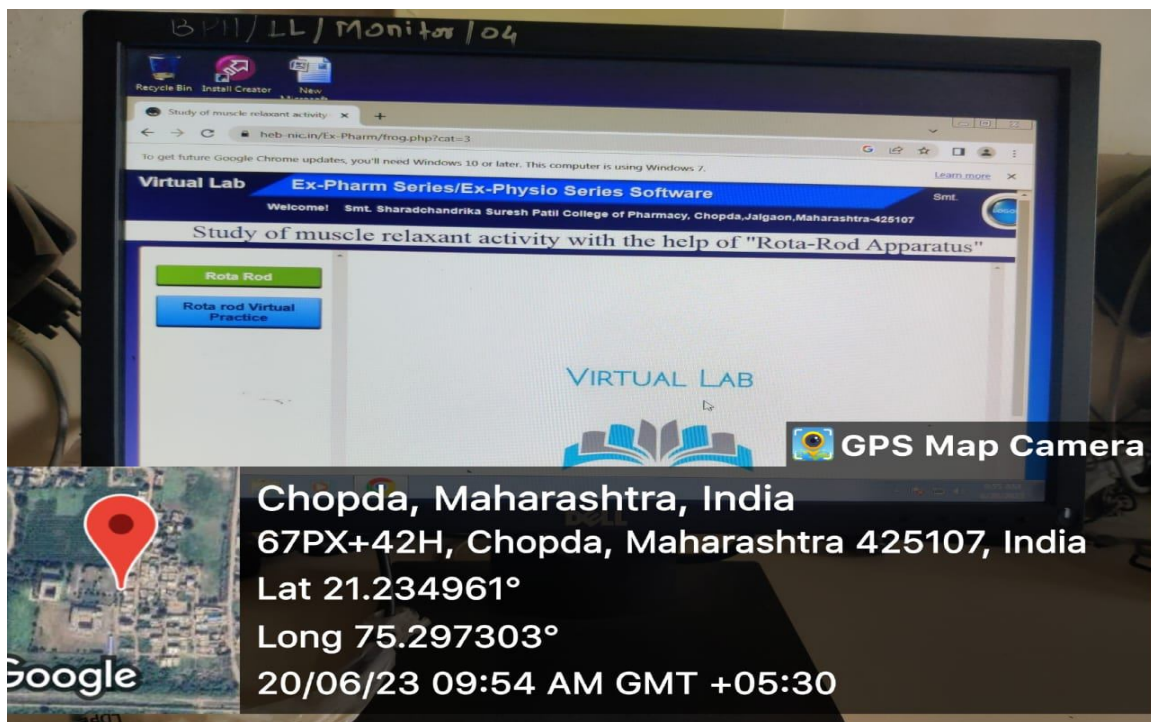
BPH/LL/Monitor/04

Recycle Bin Install Creator New

Study of muscle relaxant activity ×

heb-nic.in/Ex-Pharm/frog.php?cat=3

To get future Google Chrome updates, you'll need Windows 10 or later. This computer is using Windows 7. Learn more ×

Virtual Lab Ex-Pharm Series/Ex-Physio Series Software Smt.

Welcome! Smt. Sharadchandrika Suresh Patil College of Pharmacy, Chopda,Jalgaon,Maharashtra-425107

Study of muscle relaxant activity with the help of "Rota-Rod Apparatus"

Rota Rod

Rota rod Virtual Practice

VIRTUAL LAB

GPS Map Camera

Chopda, Maharashtra, India

67PX+42H, Chopda, Maharashtra 425107, India

Lat 21.234961°

Long 75.297303°

20/06/23 09:54 AM GMT +05:30

Google